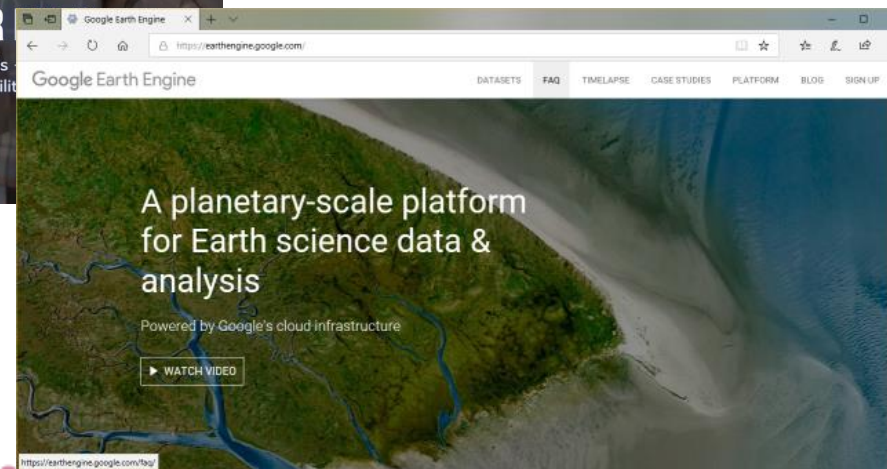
R
s
ilit

Google Earth Engine
https://earthengine.google.com/

Google Earth Engine

DATASETS FAQ TIMELAPSE CASE STUDIES PLATFORM BLOG SIGN UP

A planetary-scale platform for Earth science data & analysis

Powered by Google's cloud infrastructure

▶ WATCH VIDEO

https://earthengine.google.com/faq/